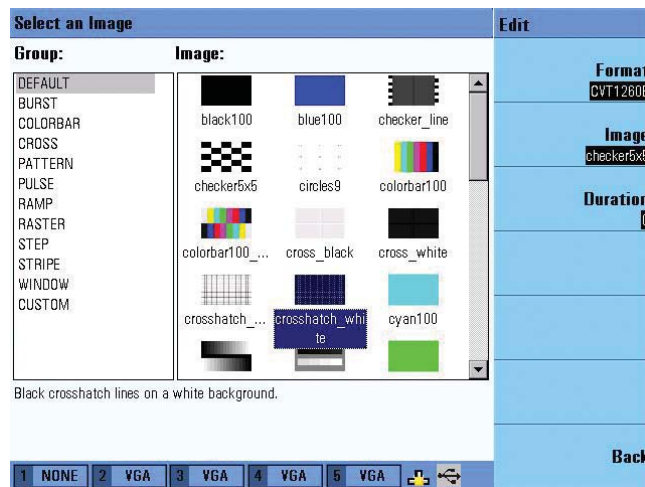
Select an Image

Group:

Image:

DEFAULT
BURST
COLORBAR
CROSS
PATTERN
PULSE
RAMP
RASTER
STEP
STRIPE
WINDOW
CUSTOM

black100
blue100
checker_line
checker5x5
circles9
colorbar100
colorbar100_...
cross_black
cross_white
crosshatch_...
crosshatch_white
cyan100

Black crosshatch lines on a white background.

1 NONE
2 VGA
3 VGA
4 VGA
5 VGA

Edit

Format
CVT1260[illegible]

Image
checker5x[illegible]

Duration
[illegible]

Back